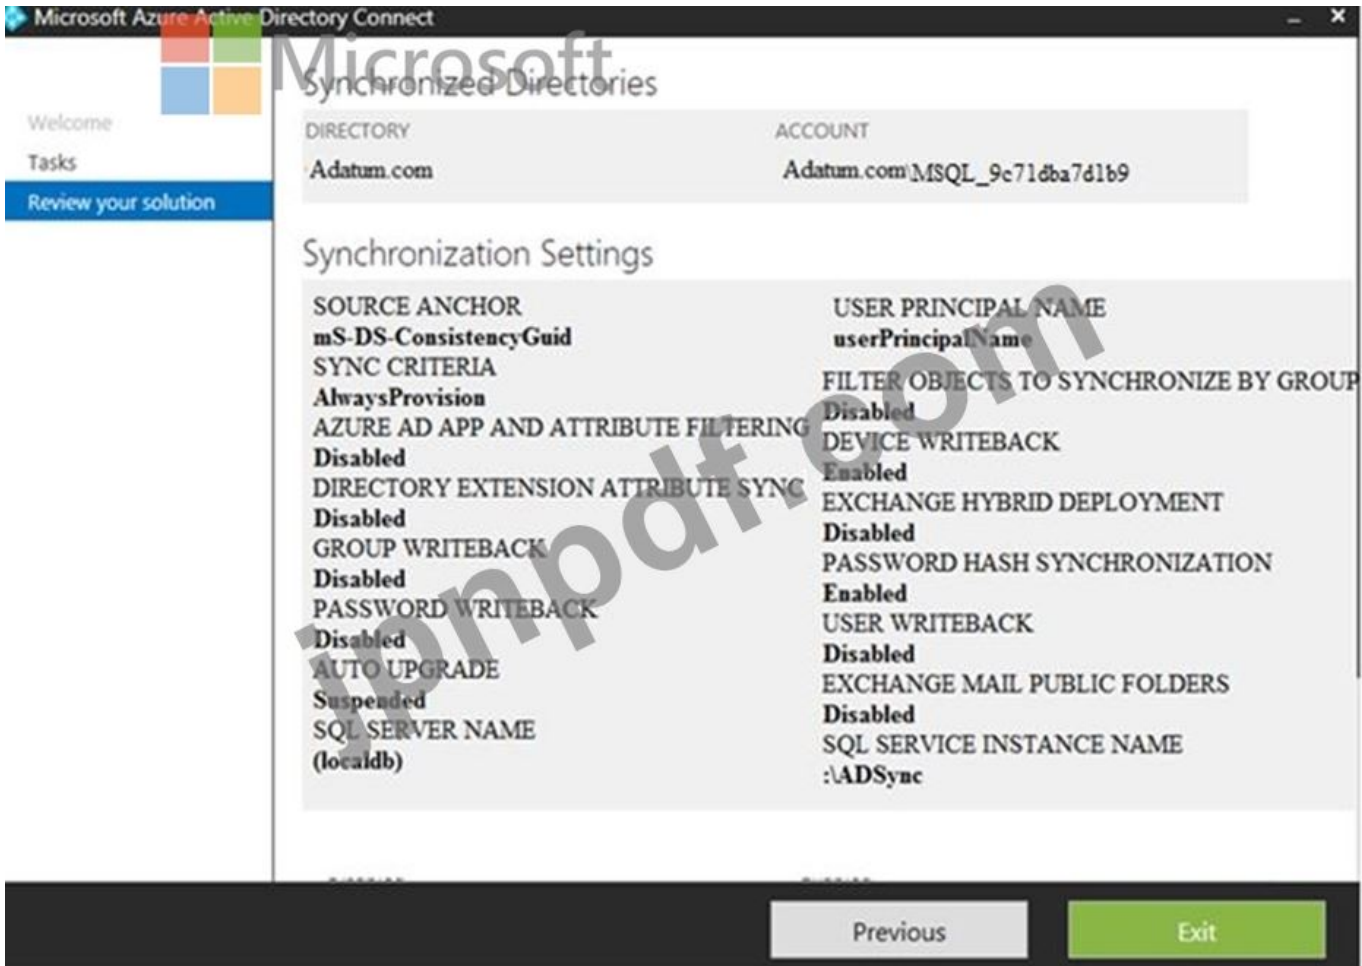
Microsoft Azure Active Directory Connect

Microsoft

Welcome
Tasks
Review your solution

Synchronized Directories

| DIRECTORY | ACCOUNT |
|---|---|
| Adatum.com | Adatum.com\MSQL_9c71dba7d1b9 |

Synchronization Settings

SOURCE ANCHOR
mS-DS-ConsistencyGuid
SYNC CRITERIA
AlwaysProvision
AZURE AD APP AND ATTRIBUTE FILTERING
Disabled
DIRECTORY EXTENSION ATTRIBUTE SYNC
Disabled
GROUP WRITEBACK
Disabled
PASSWORD WRITEBACK
Disabled
AUTO UPGRADE
Suspended
SQL SERVER NAME
(localdb)

USER PRINCIPAL NAME
userPrincipalName
FILTER OBJECTS TO SYNCHRONIZE BY GROUP
Disabled
DEVICE WRITEBACK
Enabled
EXCHANGE HYBRID DEPLOYMENT
Disabled
PASSWORD HASH SYNCHRONIZATION
Enabled
USER WRITEBACK
Disabled
EXCHANGE MAIL PUBLIC FOLDERS
Disabled
SQL SERVICE INSTANCE NAME
:\ADSync

jnpdf.com

Previous
Exit